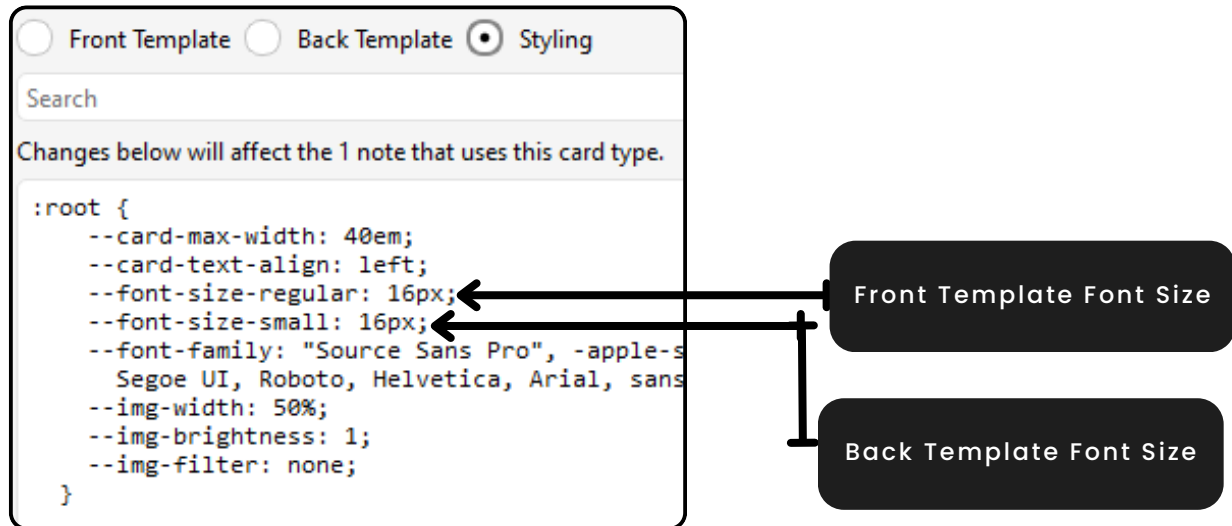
Front Template Back Template Styling

Search

Changes below will affect the 1 note that uses this card type.

:root {
--card-max-width: 40em;
--card-text-align: left;
--font-size-regular: 16px;
--font-size-small: 16px;
--font-family: "Source Sans Pro", -apple-s
Segoe UI, Roboto, Helvetica, Arial, sans
--img-width: 50%;
--img-brightness: 1;
--img-filter: none;
}

Front Template Font Size

Back Template Font Size